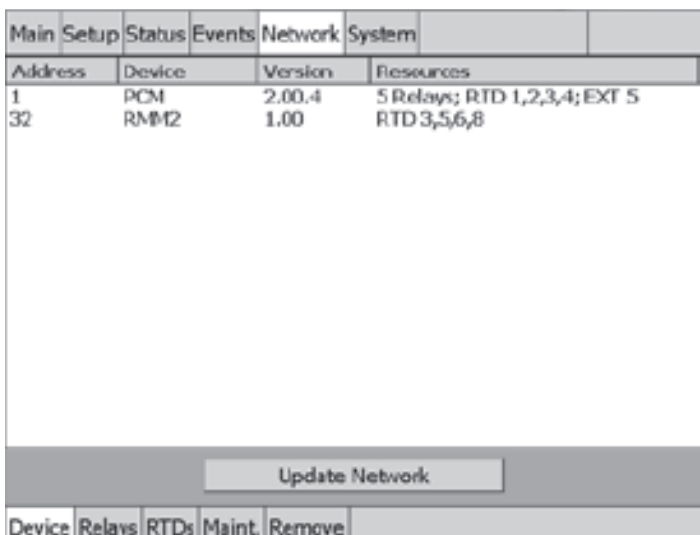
Main Setup Status Events Network System

| Address | Device | Version | Resources |
|---|---|---|---|
| 1 | PCM | 2.00.4 | 5 Relays; RTD 1,2,3,4; EXT 5 |
| 32 | RMM2 | 1.00 | RTD 3,5,6,8 |

Update Network

Device Relays RTDs Maint. Remove